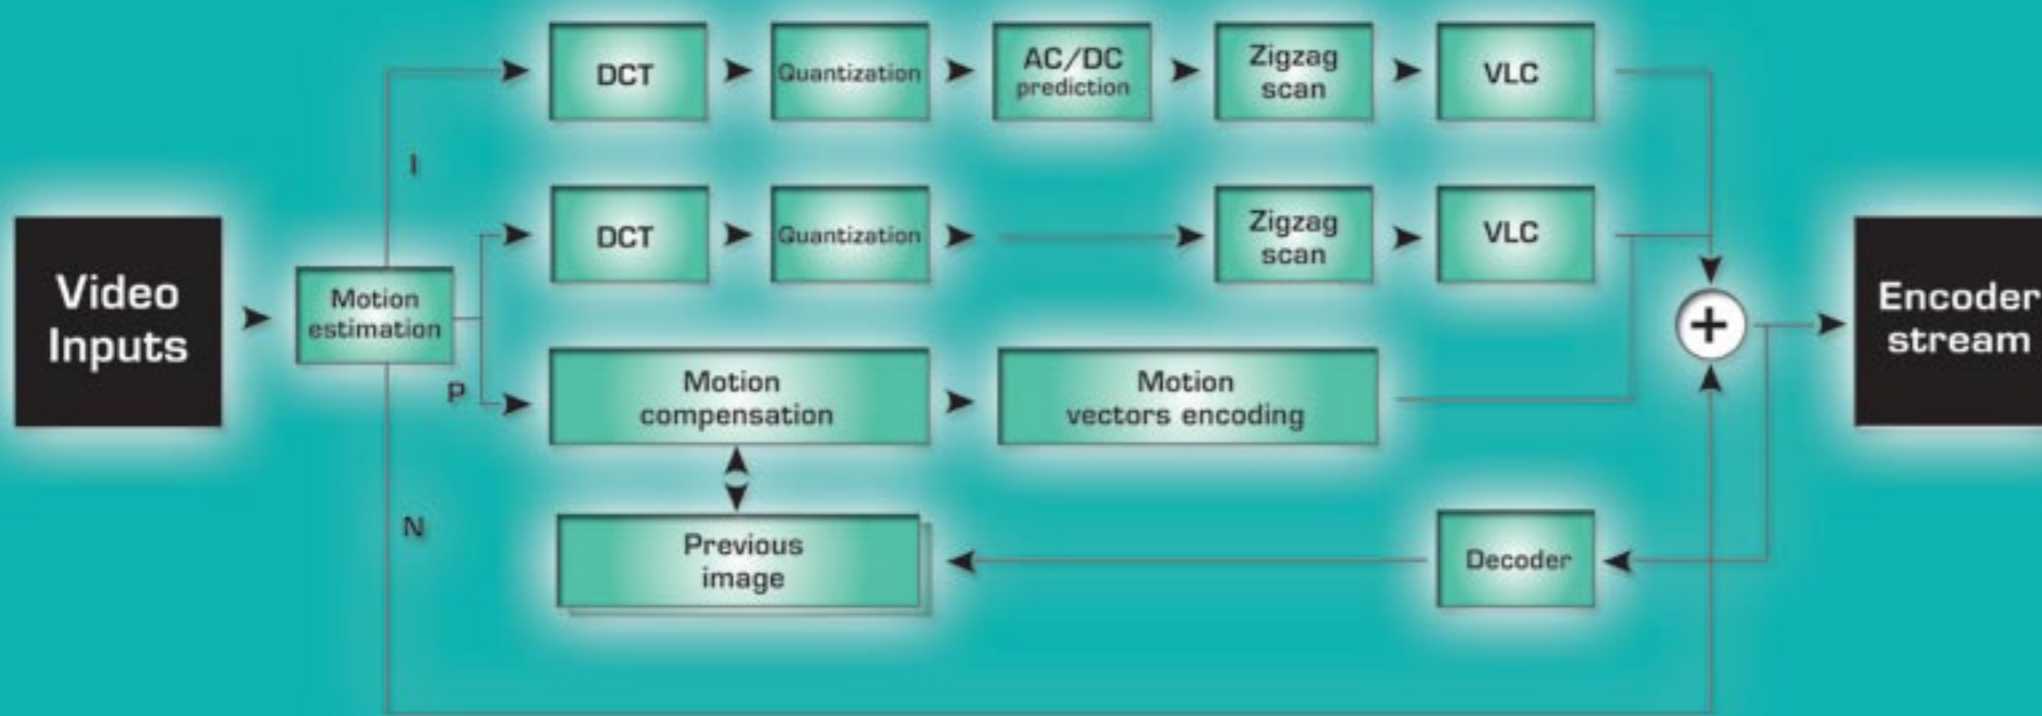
Video Inputs

Motion estimation

I

P

N

DCT

Quantization

AC/DC prediction

Zigzag scan

VLC

DCT

Quantization

Zigzag scan

VLC

Motion compensation

Motion vectors encoding

Previous image

Decoder

+

Encoder stream